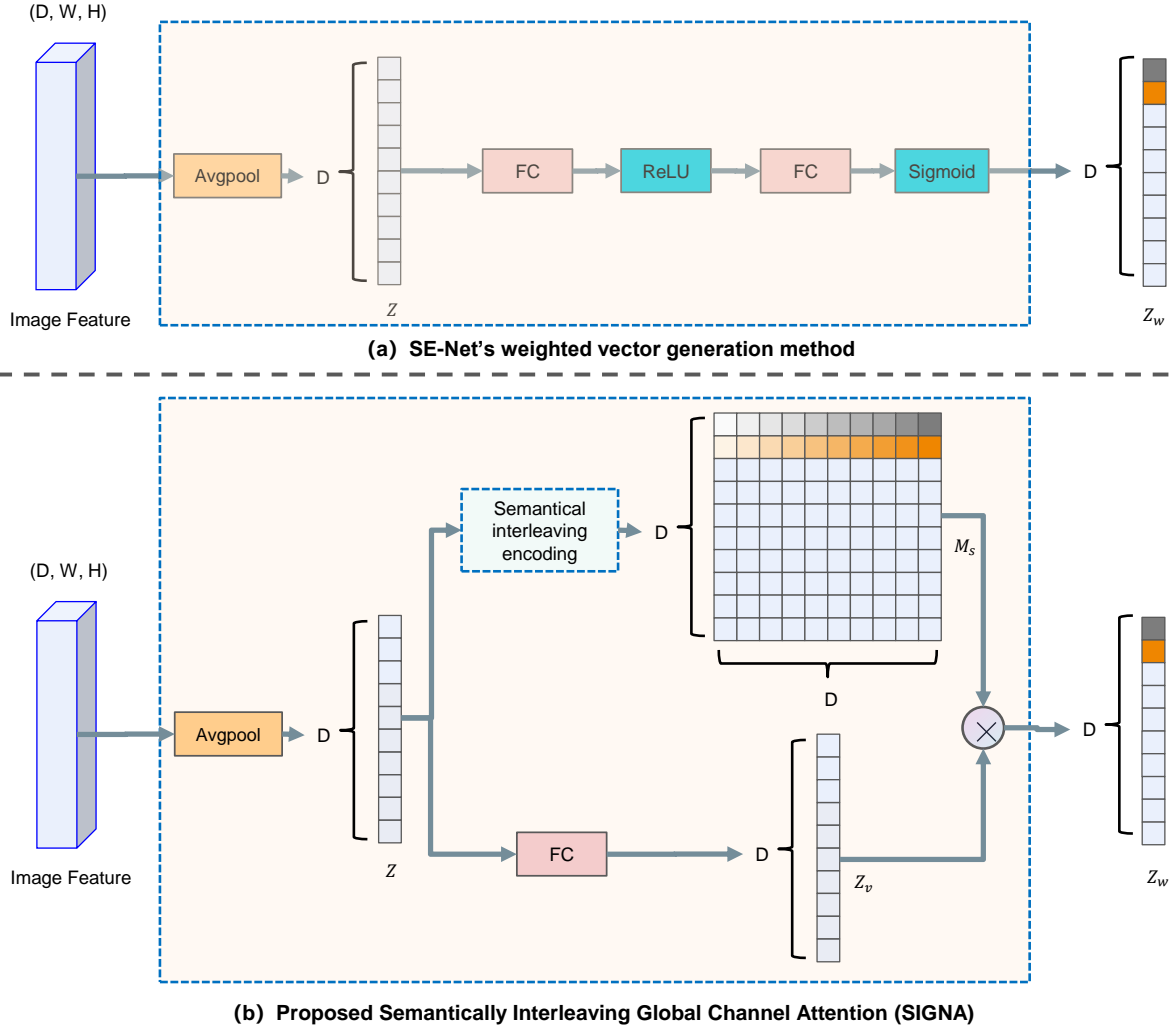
(D, W, H)

Image Feature

Avgpool

D

$Z$

FC

ReLU

FC

Sigmoid

D

$Z_w$

(a) SE-Net's weighted vector generation method

Semantical interleaving encoding

D

$M_s$

D

(D, W, H)

Image Feature

Avgpool

D

$Z$

FC

D

$Z_v$

D

$Z_w$

(b) Proposed Semantically Interleaving Global Channel Attention (SIGNA)